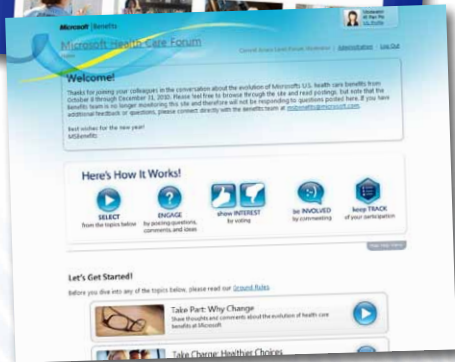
Microsoft | Benefits

Microsoft Health Care Forum

Current Users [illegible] Forum Moderator | Administration | Log Out

Welcome!

Thanks for joining your colleagues in the conversation about the evolution of Microsoft's U.S. health care benefits from October 8 through December 31, 2010. Please feel free to browse through the site and read postings, but note that the benefits team is no longer monitoring this site and therefore will not be responding to questions posted here. If you have additional feedback or questions, please connect directly with the benefits team at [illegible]@microsoft.com.

Best wishes for the new year!
MSBenefits

Here's How It Works!

SELECT from the topics below

ENGAGE by posting questions, comments, and ideas

show INTEREST by voting

be INVOLVED by commenting

keep TRACK of your participation

Let's Get Started!

Before you dive into any of the topics below, please read our Ground Rules.

Take Part: Why Change
Share thoughts and comments about the evolution of health care benefits at Microsoft

Take Charge: Healthier Choices